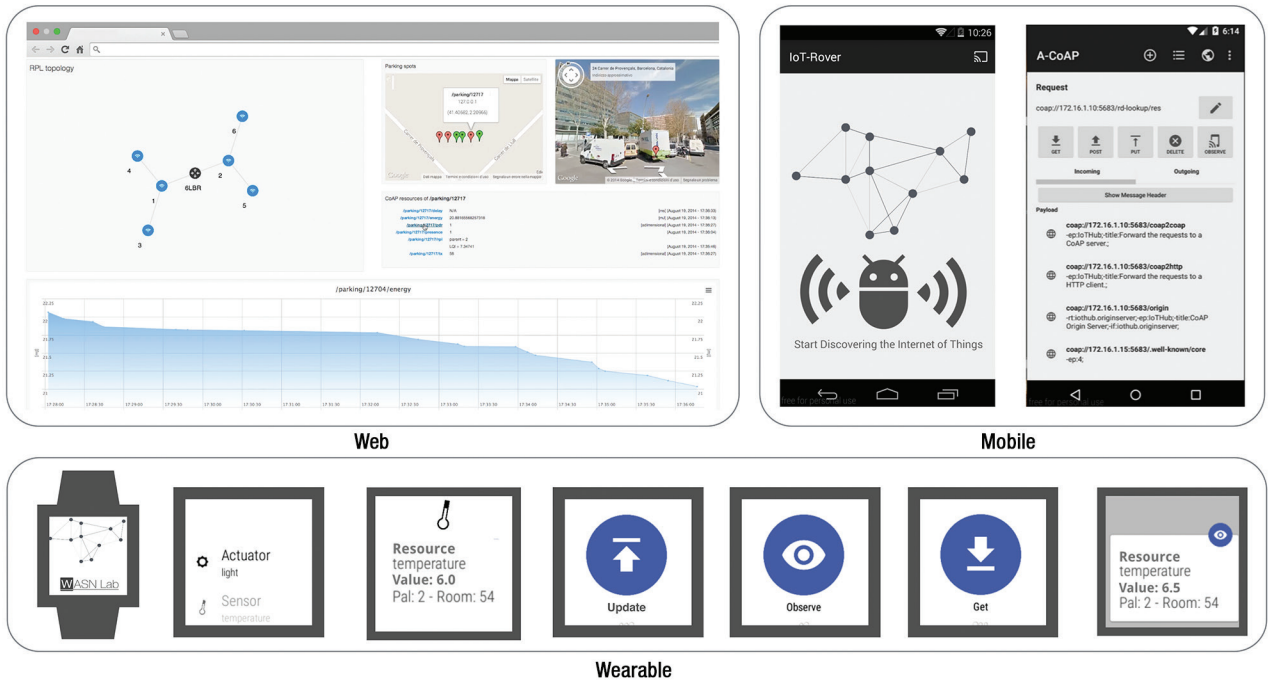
RPL topology

6
4
6LBR
2
1
5
3

Parking spots

/parking/12717

Mappa Satellite

CoAP resources of /parking/12717

/parking/12704/energy

22.25
22
21.75
21.5
21.25
21

17:28:00 17:28:30 17:29:00 17:29:30 17:30:00 17:30:30 17:31:00 17:31:30 17:32:00 17:32:30 17:33:00 17:33:30 17:34:00 17:34:30 17:35:00 17:35:30 17:36:00

Web

10:26
IoT-Rover
Start Discovering the Internet of Things

6:14
A-CoAP
Request
coap://172.16.1.10:5683/rd-lookup/res
GET POST PUT DELETE OBSERVE
Incoming Outgoing
Show Message Header
Payload
coap://172.16.1.10:5683/coap2coap
-ep:IoTHub;title:Forward the requests to a CoAP server.;
coap://172.16.1.10:5683/coap2http
-ep:IoTHub;title:Forward the requests to a HTTP client.;
coap://172.16.1.10:5683/origin
-rt:iothub.originserver;-ep:IoTHub;title:CoAP Origin Server;-if:iothub.originserver;
coap://172.16.1.15:5683/.well-known/core
-ep:4;

Mobile

WASN Lab

Actuator
light
Sensor
temperature

Resource
temperature
Value: 6.0
Pal: 2 - Room: 54

Update

Observe

Get

Resource
temperature
Value: 6.5
Pal: 2 - Room: 54

Wearable